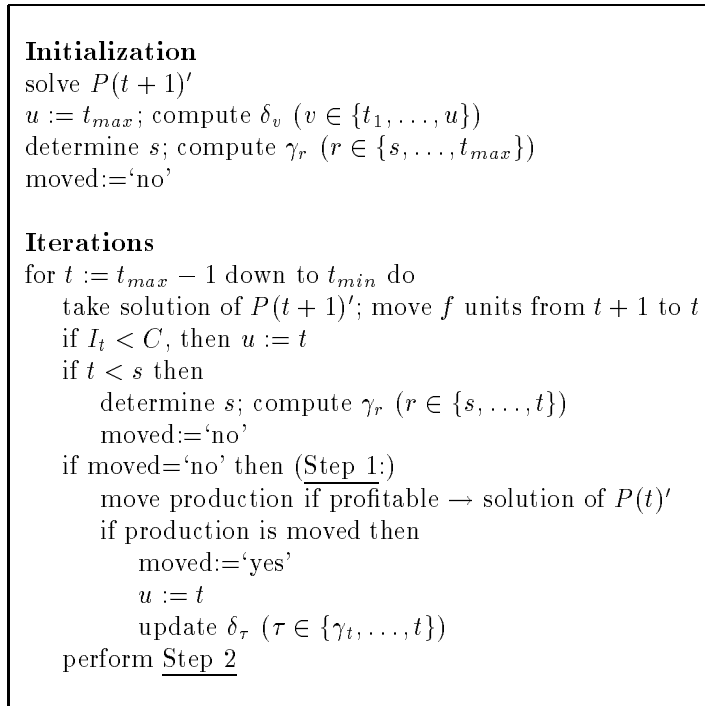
**Initialization**
solve $P(t+1)'$
$u := t_{max}$; compute $\delta_v$ ($v \in \{t_1, \ldots, u\}$)
determine $s$; compute $\gamma_r$ ($r \in \{s, \ldots, t_{max}\}$)
moved:='no'

**Iterations**
for $t := t_{max} - 1$ down to $t_{min}$ do
take solution of $P(t+1)'$; move $f$ units from $t+1$ to $t$
if $I_t < C$, then $u := t$
if $t < s$ then
determine $s$; compute $\gamma_r$ ($r \in \{s, \ldots, t\}$)
moved:='no'
if moved='no' then (Step 1:)
move production if profitable $\rightarrow$ solution of $P(t)'$
if production is moved then
moved:='yes'
$u := t$
update $\delta_\tau$ ($\tau \in \{\gamma_t, \ldots, t\}$)
perform Step 2